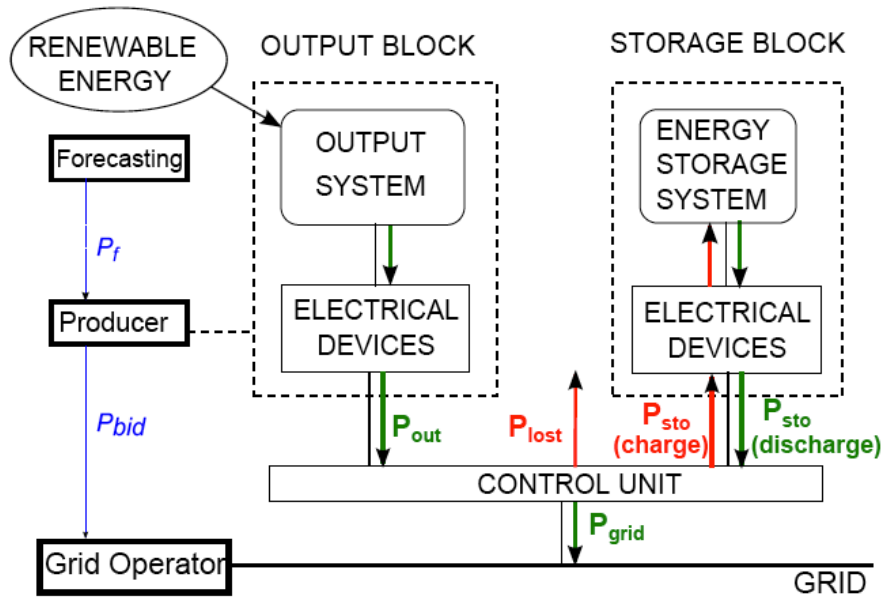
RENEWABLE ENERGY

OUTPUT BLOCK

STORAGE BLOCK

Forecasting

$P_f$

Producer

$P_{bid}$

Grid Operator

OUTPUT SYSTEM

ELECTRICAL DEVICES

$P_{out}$

ENERGY STORAGE SYSTEM

ELECTRICAL DEVICES

$P_{lost}$

$P_{sto}$ (charge)

$P_{sto}$ (discharge)

CONTROL UNIT

$P_{grid}$

GRID